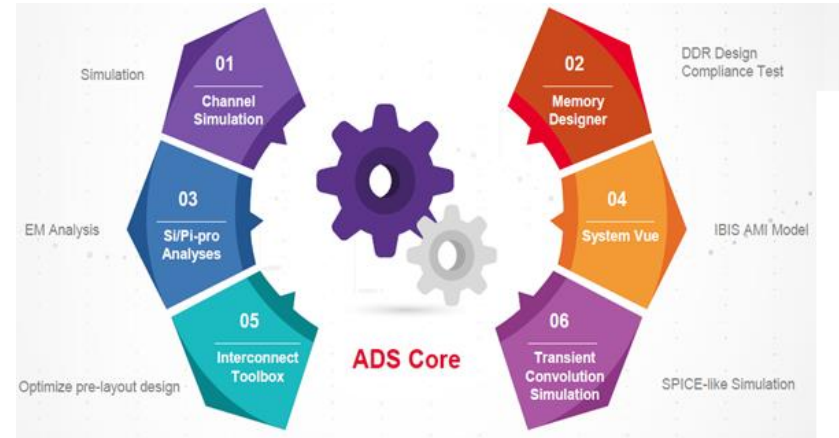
Simulation

01
Channel Simulation

02
Memory Designer

DDR Design Compliance Test

EM Analysis

03
SI/Pi-pro Analyses

04
System Vue

IBIS AMI Model

05
Interconnect Toolbox

ADS Core

06
Transient Convolution Simulation

Optimize pre-layout design

SPICE-like Simulation